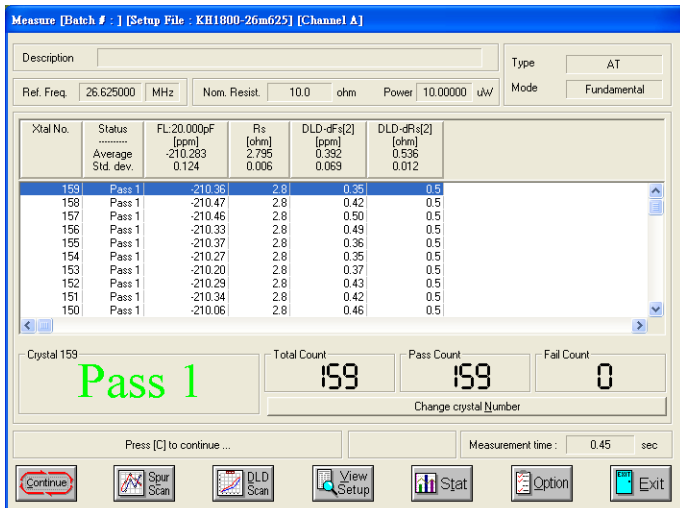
Measure [Batch # : ] [Setup File : KH1800-26m625] [Channel A]

Description

Type AT

Mode Fundamental

Ref. Freq. 26.625000 MHz

Nom. Resist. 10.0 ohm

Power 10.00000 uW

| Xtal No. | Status<br>---------<br>Average<br>Std. dev. | FL:20.000pF<br>[ppm]<br>-210.283<br>0.124 | Rs<br>[ohm]<br>2.795<br>0.006 | DLD-dFs[2]<br>[ppm]<br>0.392<br>0.069 | DLD-dRs[2]<br>[ohm]<br>0.536<br>0.012 |
|---|---|---|---|---|---|
| 159 | Pass 1 | -210.36 | 2.8 | 0.35 | 0.5 |
| 158 | Pass 1 | -210.47 | 2.8 | 0.42 | 0.5 |
| 157 | Pass 1 | -210.46 | 2.8 | 0.50 | 0.5 |
| 156 | Pass 1 | -210.33 | 2.8 | 0.49 | 0.5 |
| 155 | Pass 1 | -210.37 | 2.8 | 0.36 | 0.5 |
| 154 | Pass 1 | -210.27 | 2.8 | 0.35 | 0.5 |
| 153 | Pass 1 | -210.20 | 2.8 | 0.37 | 0.5 |
| 152 | Pass 1 | -210.29 | 2.8 | 0.43 | 0.5 |
| 151 | Pass 1 | -210.34 | 2.8 | 0.42 | 0.5 |
| 150 | Pass 1 | -210.06 | 2.8 | 0.46 | 0.5 |

Crystal 159

Pass 1

Total Count 159

Pass Count 159

Fail Count 0

Change crystal Number

Press [C] to continue ...

Measurement time : 0.45 sec

Continue

Spur Scan

DLD Scan

View Setup

Stat

Option

Exit